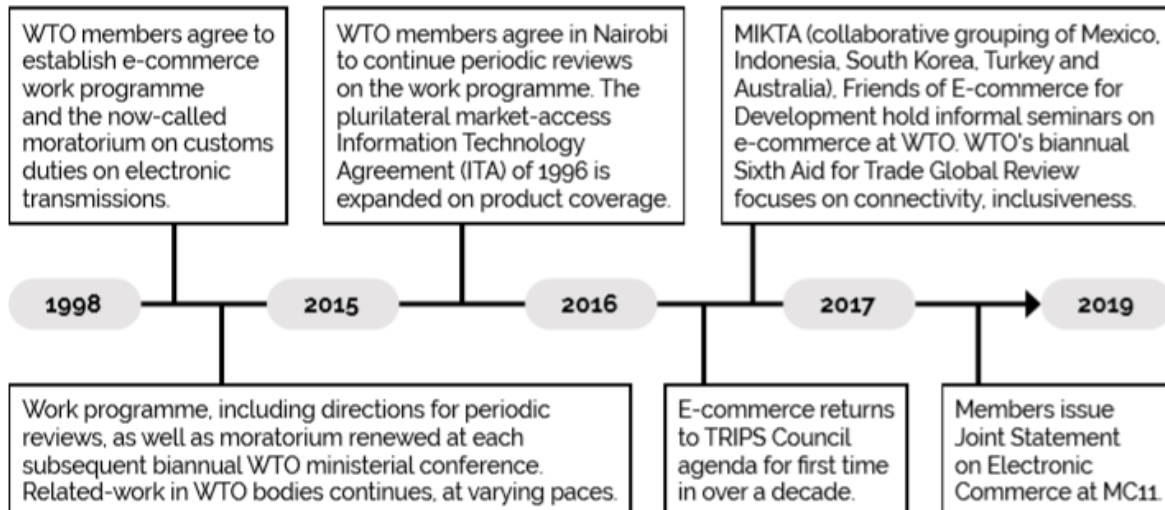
WTO members agree to establish e-commerce work programme and the now-called moratorium on customs duties on electronic transmissions.

WTO members agree in Nairobi to continue periodic reviews on the work programme. The plurilateral market-access Information Technology Agreement (ITA) of 1996 is expanded on product coverage.

MIKTA (collaborative grouping of Mexico, Indonesia, South Korea, Turkey and Australia), Friends of E-commerce for Development hold informal seminars on e-commerce at WTO. WTO's biannual Sixth Aid for Trade Global Review focuses on connectivity, inclusiveness.

1998

2015

2016

2017

2019

Work programme, including directions for periodic reviews, as well as moratorium renewed at each subsequent biannual WTO ministerial conference. Related-work in WTO bodies continues, at varying paces.

E-commerce returns to TRIPS Council agenda for first time in over a decade.

Members issue Joint Statement on Electronic Commerce at MC11.